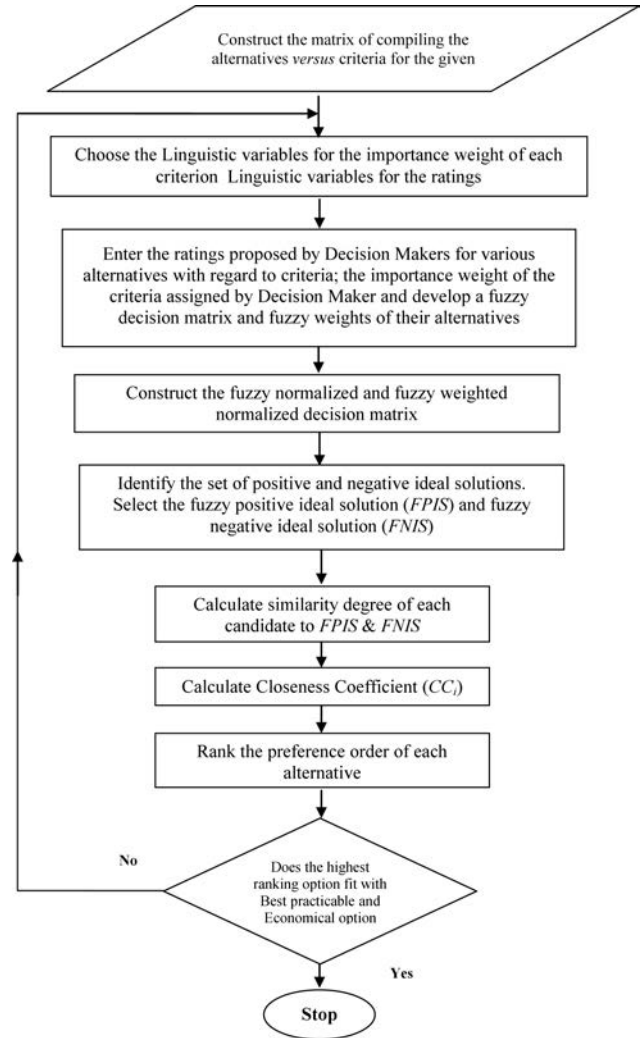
Construct the matrix of compiling the alternatives *versus* criteria for the given

Choose the Linguistic variables for the importance weight of each criterion Linguistic variables for the ratings

Enter the ratings proposed by Decision Makers for various alternatives with regard to criteria; the importance weight of the criteria assigned by Decision Maker and develop a fuzzy decision matrix and fuzzy weights of their alternatives

Construct the fuzzy normalized and fuzzy weighted normalized decision matrix

Identify the set of positive and negative ideal solutions. Select the fuzzy positive ideal solution (*FPIS*) and fuzzy negative ideal solution (*FNIS*)

Calculate similarity degree of each candidate to *FPIS* & *FNIS*

Calculate Closeness Coefficient ($CC_i$)

Rank the preference order of each alternative

No

Does the highest ranking option fit with Best practicable and Economical option

Yes

Stop